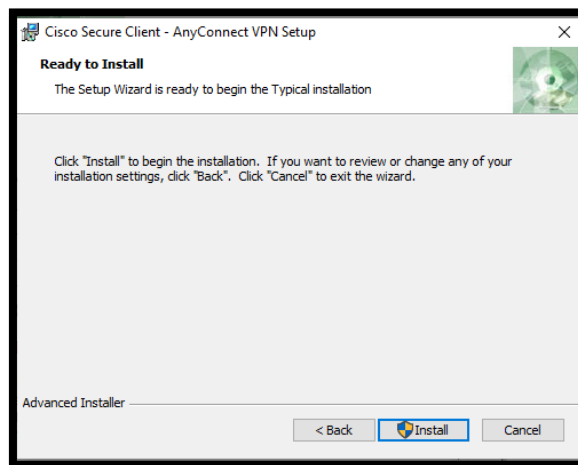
Cisco Secure Client - AnyConnect VPN Setup

Ready to Install

The Setup Wizard is ready to begin the Typical installation

Click "Install" to begin the installation. If you want to review or change any of your installation settings, click "Back". Click "Cancel" to exit the wizard.

Advanced Installer

< Back

Install

Cancel